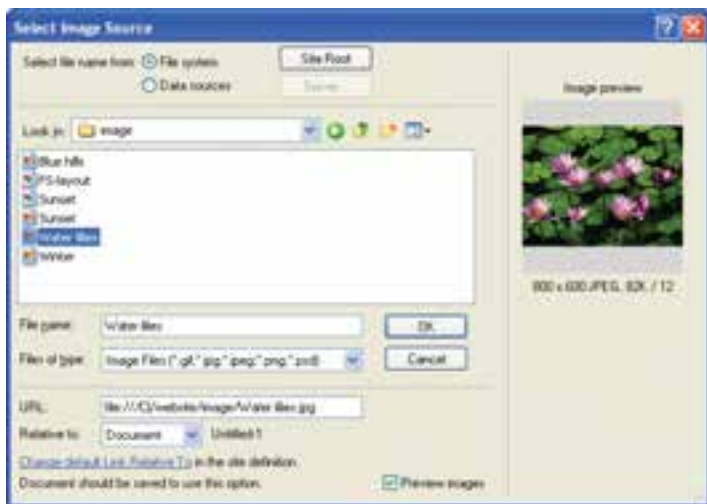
Select Image Source

Select file name from: File system Data sources

Site Root

Server

Image preview

Look in: image

Blue hills
PS-layout
Sunset
Sunset
Water lilies
Winter

800 x 600 JPEG, 82K / 12

File name: Water lilies

OK

Files of type: Image Files (*.gif;*.jpg;*.jpeg;*.png;*.psd)

Cancel

URL: file:///C|/website/image/Water lilies.jpg

Relative to: Document Untitled-1

Change default Link Relative To in the site definition.

Document should be saved to use this option.

Preview images